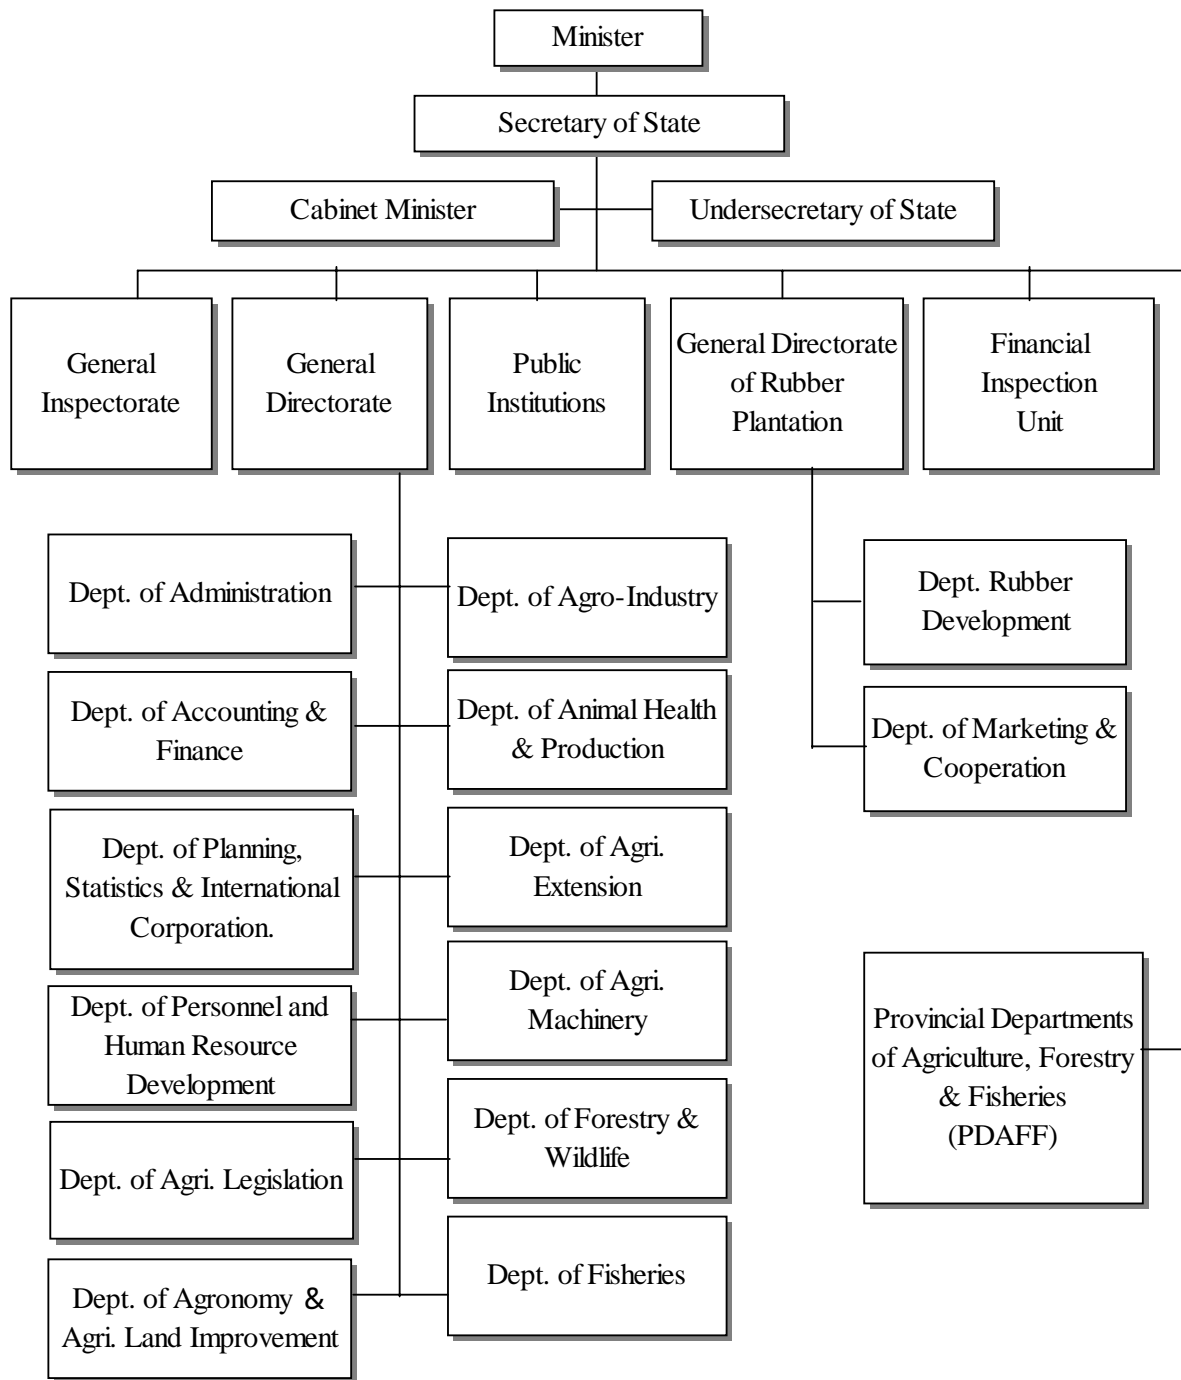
Minister

Secretary of State

Cabinet Minister

Undersecretary of State

General Inspectorate

General Directorate

Public Institutions

General Directorate of Rubber Plantation

Financial Inspection Unit

Dept. of Administration

Dept. of Agro-Industry

Dept. of Accounting & Finance

Dept. of Animal Health & Production

Dept. of Planning, Statistics & International Corporation.

Dept. of Agri. Extension

Dept. of Personnel and Human Resource Development

Dept. of Agri. Machinery

Dept. of Agri. Legislation

Dept. of Forestry & Wildlife

Dept. of Agronomy & Agri. Land Improvement

Dept. of Fisheries

Dept. Rubber Development

Dept. of Marketing & Cooperation

Provincial Departments of Agriculture, Forestry & Fisheries (PDAFF)